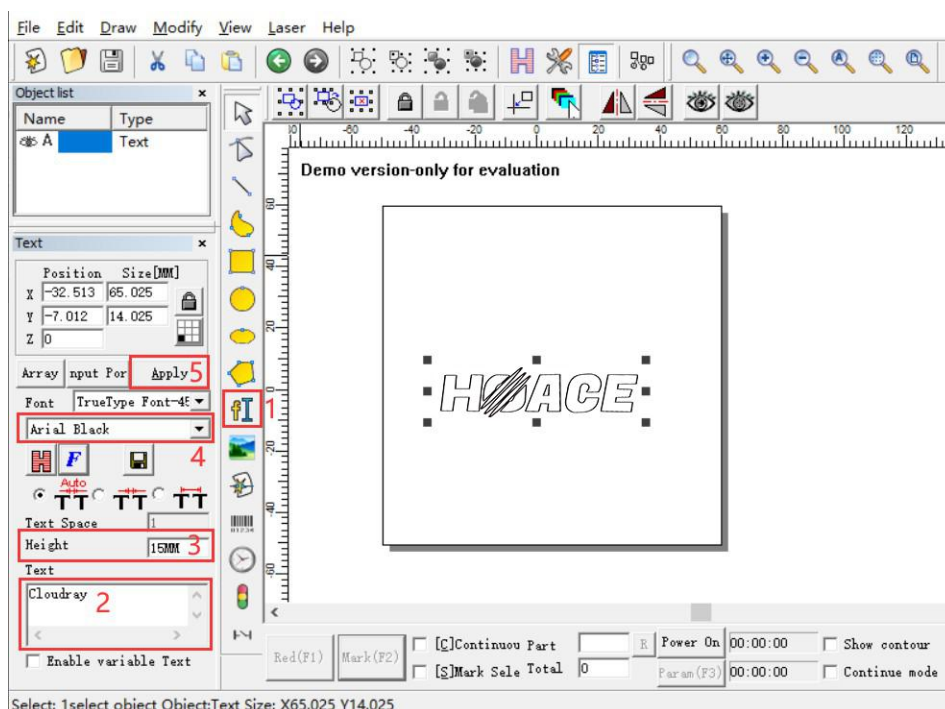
File Edit Draw Modify View Laser Help

Object list
| Name | Type |
|---|---|
| A | Text |

Text
Position Size[MM]
X -32.513 65.025
Y -7.012 14.025
Z 0

Array nput Por Apply 5
Font TrueType Font-45
Arial Black
4
Auto
Text Space 1
Height 15MM 3
Text
Cloudray 2
Enable variable Text

1

Demo version-only for evaluation

-80 -60 -40 -20 0 20 40 60 80 100 120

HOACE

Red(F1) Mark(F2) [C]Continuou Part R Power On 00:00:00 Show contour
[S]Mark Sele Total 0 Param(F3) 00:00:00 Continue mode

Select: 1select object Object:Text Size: X65.025 Y14.025